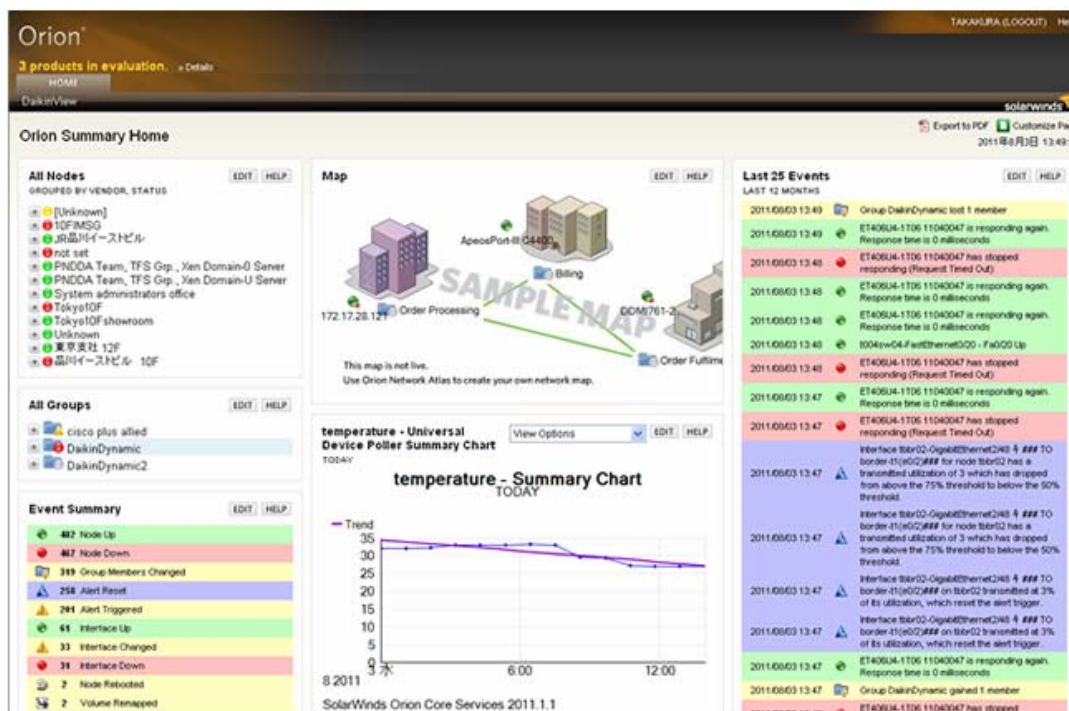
Orion®

3 products in evaluation. » Details

HOME

DaikinView

TAKAKURA (LOGOUT) He

solarwinds

Orion Summary Home

Export to PDF Customize Pa

2011年8月3日 13:49

All Nodes
GROUPED BY VENDOR, STATUS

EDIT HELP

[Unknown]
10FIMSG
JR品川イーストビル
not set
PNDDA Team, TFS Grp., Xen Domain-0 Server
PNDDA Team, TFS Grp., Xen Domain-U Server
System administrators office
Tokyo10F
Tokyo10Fshowroom
Unknown
東京支社 12F
品川イーストビル 10F

Map

EDIT HELP

ApeosPort-III C4400
Billing
172.17.28.121
Order Processing
DDM761-2
Order Fulfillme
SAMPLE MAP

This map is not live.
Use Orion Network Atlas to create your own network map.

Last 25 Events
LAST 12 MONTHS

EDIT HELP

| | | |
|---|---|---|
| 2011/08/03 13:49 | | Group DaikinDynamic lost 1 member |
| 2011/08/03 13:49 | | ET406U4-1T06 11040047 is responding again. Response time is 0 milliseconds |
| 2011/08/03 13:48 | | ET406U4-1T06 11040047 has stopped responding (Request Timed Out) |
| 2011/08/03 13:48 | | ET406U4-1T06 11040047 is responding again. Response time is 0 milliseconds |
| 2011/08/03 13:48 | | ET406U4-1T06 11040047 is responding again. Response time is 0 milliseconds |
| 2011/08/03 13:48 | | t004sw04-FastEthernet0/20 - Fa0/20 Up |
| 2011/08/03 13:48 | | ET406U4-1T06 11040047 has stopped responding (Request Timed Out) |
| 2011/08/03 13:47 | | ET406U4-1T06 11040047 is responding again. Response time is 0 milliseconds |
| 2011/08/03 13:47 | | ET406U4-1T06 11040047 has stopped responding (Request Timed Out) |
| 2011/08/03 13:47 | | Interface tbbr02-GigabitEthernet2/48 4 ### TO border-t1(e0/2)### for node tbbr02 has a transmitted utilization of 3 which has dropped from above the 75% threshold to below the 50% threshold. |
| 2011/08/03 13:47 | | Interface tbbr02-GigabitEthernet2/48 4 ### TO border-t1(e0/2)### for node tbbr02 has a transmitted utilization of 3 which has dropped from above the 75% threshold to below the 50% threshold. |
| 2011/08/03 13:47 | | Interface tbbr02-GigabitEthernet2/48 4 ### TO border-t1(e0/2)### on tbbr02 transmitted at 3% of its utilization, which reset the alert trigger. |
| 2011/08/03 13:47 | | Interface tbbr02-GigabitEthernet2/48 4 ### TO border-t1(e0/2)### on tbbr02 transmitted at 3% of its utilization, which reset the alert trigger. |
| 2011/08/03 13:47 | | ET406U4-1T06 11040047 is responding again. Response time is 0 milliseconds |
| 2011/08/03 13:47 | | Group DaikinDynamic gained 1 member |
| | | ET406U4-1T06 11040047 has stopped |

All Groups

EDIT HELP

cisco plus allied
DaikinDynamic
DaikinDynamic2

temperature - Universal Device Poller Summary Chart
TODAY

View Options

EDIT HELP

temperature - Summary Chart
TODAY

Trend

35
30
25
20
15
10
5
0

3 水
8 2011
6:00
12:00

SolarWinds Orion Core Services 2011.1.1

Event Summary

EDIT HELP

| | |
|---|---|
| 482 | Node Up |
| 467 | Node Down |
| 319 | Group Members Changed |
| 258 | Alert Reset |
| 201 | Alert Triggered |
| 61 | Interface Up |
| 33 | Interface Changed |
| 31 | Interface Down |
| 2 | Node Rebooted |
| 2 | Volume Remapped |